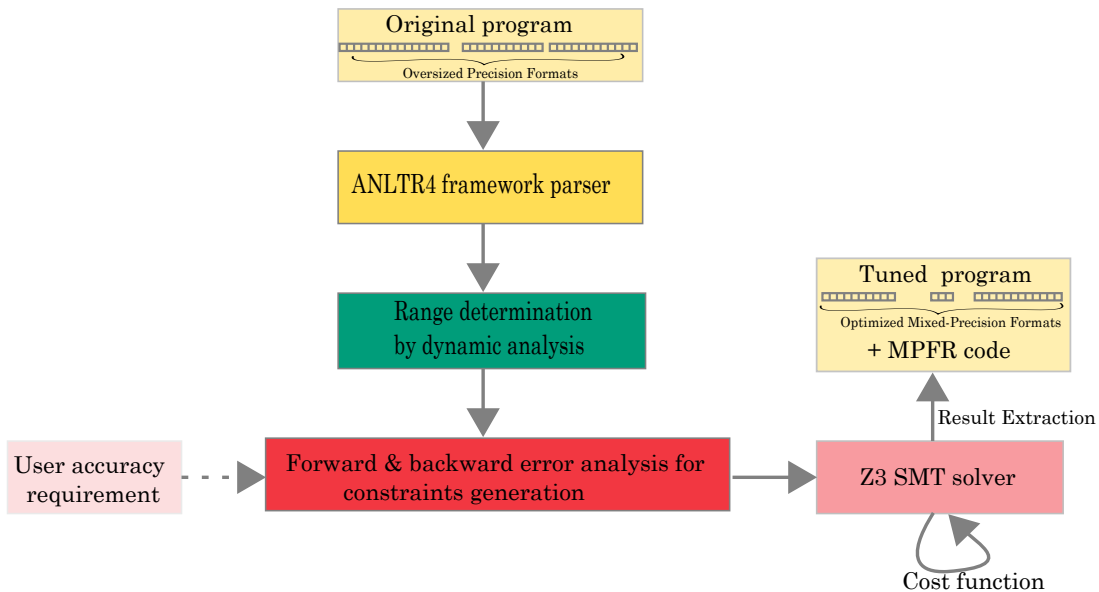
Original program

Oversized Precision Formats

ANLTR4 framework parser

Range determination by dynamic analysis

Tuned program

Optimized Mixed-Precision Formats

+ MPFR code

Result Extraction

User accuracy requirement

Forward & backward error analysis for constraints generation

Z3 SMT solver

Cost function